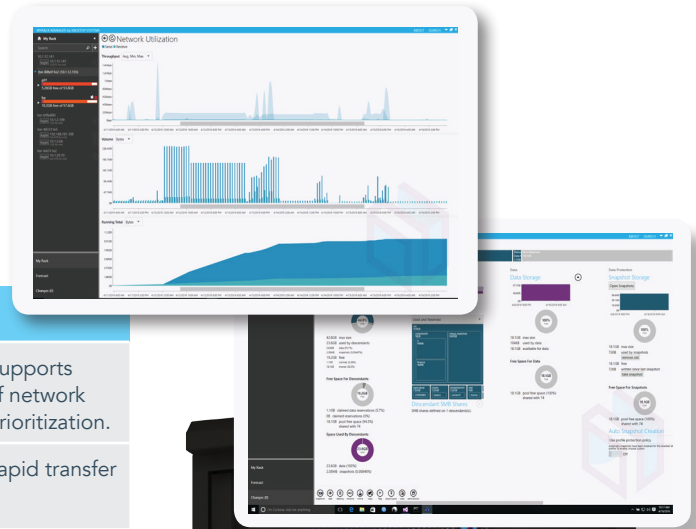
Network Utilization

My Rack

Throughput

Volume

Running Total

My Rack

Forecast

Changes

upports
f network
rioritization.

apid transfer

Data Storage

Snapshot Storage

Free Space For Documents

Space Used By Documents

Free Space For Data

Free Space For Snapshots

Document Shares

Auto Snapshot Creation

My Rack

Forecast

Changes